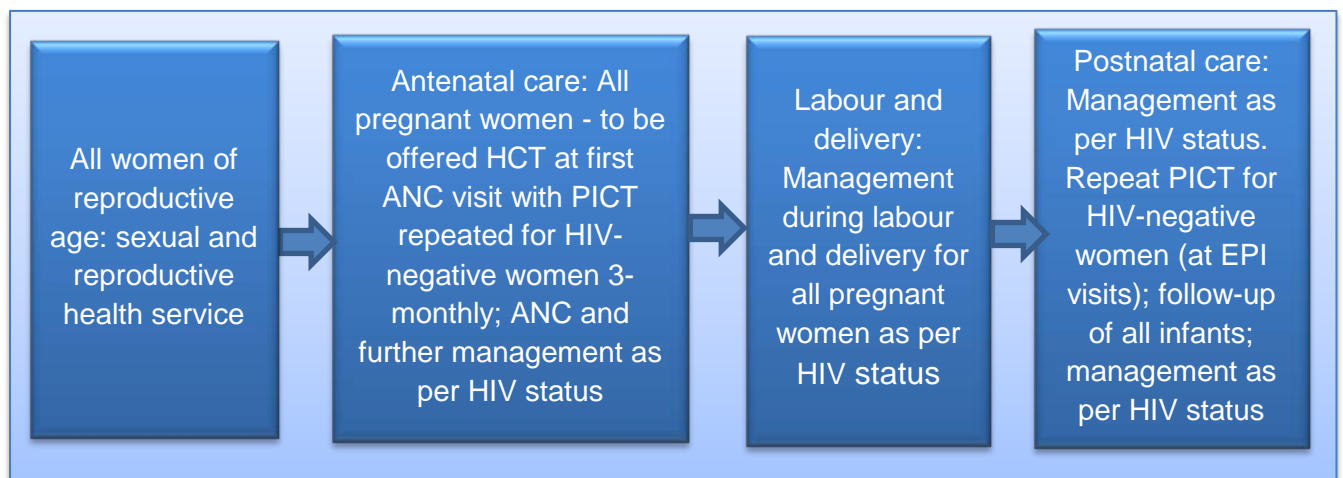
All women of reproductive age: sexual and reproductive health service

Antenatal care: All pregnant women - to be offered HCT at first ANC visit with PICT repeated for HIV-negative women 3-monthly; ANC and further management as per HIV status

Labour and delivery: Management during labour and delivery for all pregnant women as per HIV status

Postnatal care: Management as per HIV status. Repeat PICT for HIV-negative women (at EPI visits); follow-up of all infants; management as per HIV status